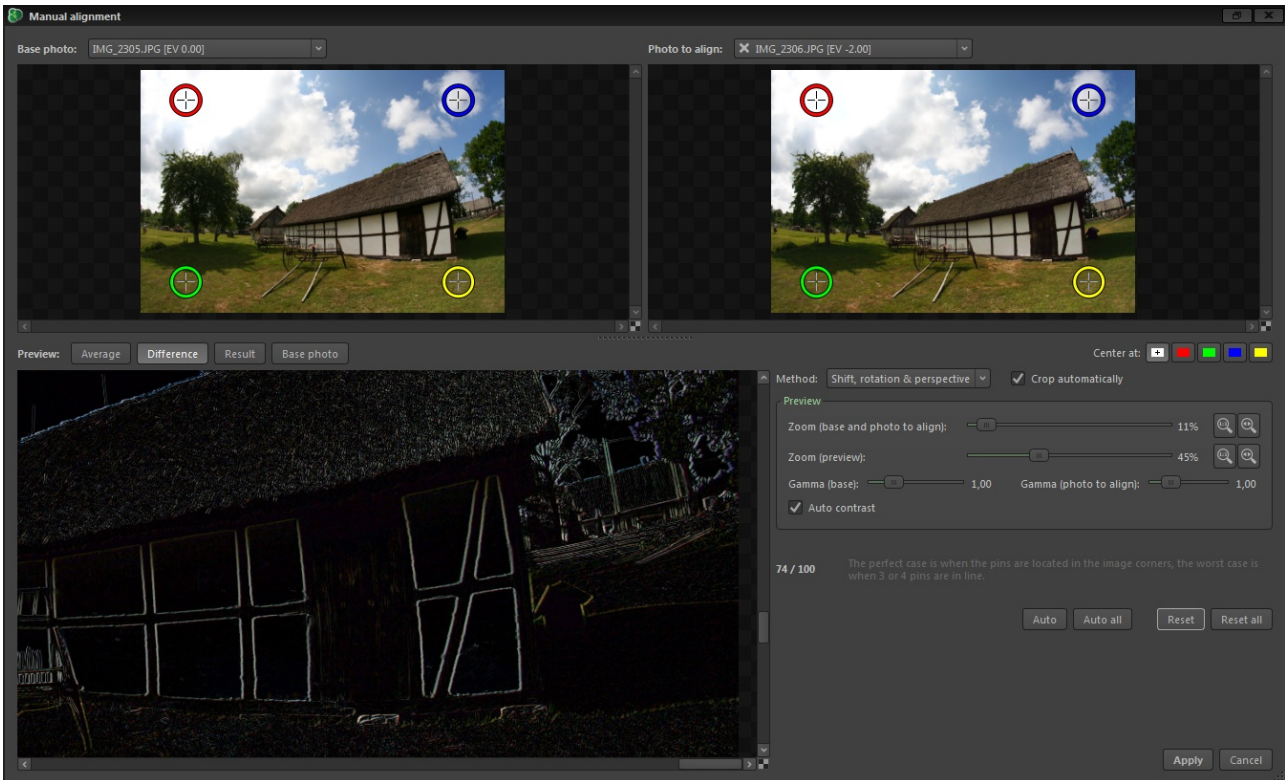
Manual alignment

Base photo: IMG_2305.JPG [EV 0.00]

Photo to align: IMG_2306.JPG [EV -2.00]

Preview: Average Difference Result Base photo

Center at:

Method: Shift, rotation & perspective

Crop automatically

Preview

Zoom (base and photo to align): 11%

Zoom (preview): 45%

Gamma (base): 1,00

Gamma (photo to align): 1,00

Auto contrast

74 / 100

The perfect case is when the pins are located in the image corners, the worst case is when 3 or 4 pins are in line.

Auto Auto all Reset Reset all

Apply Cancel